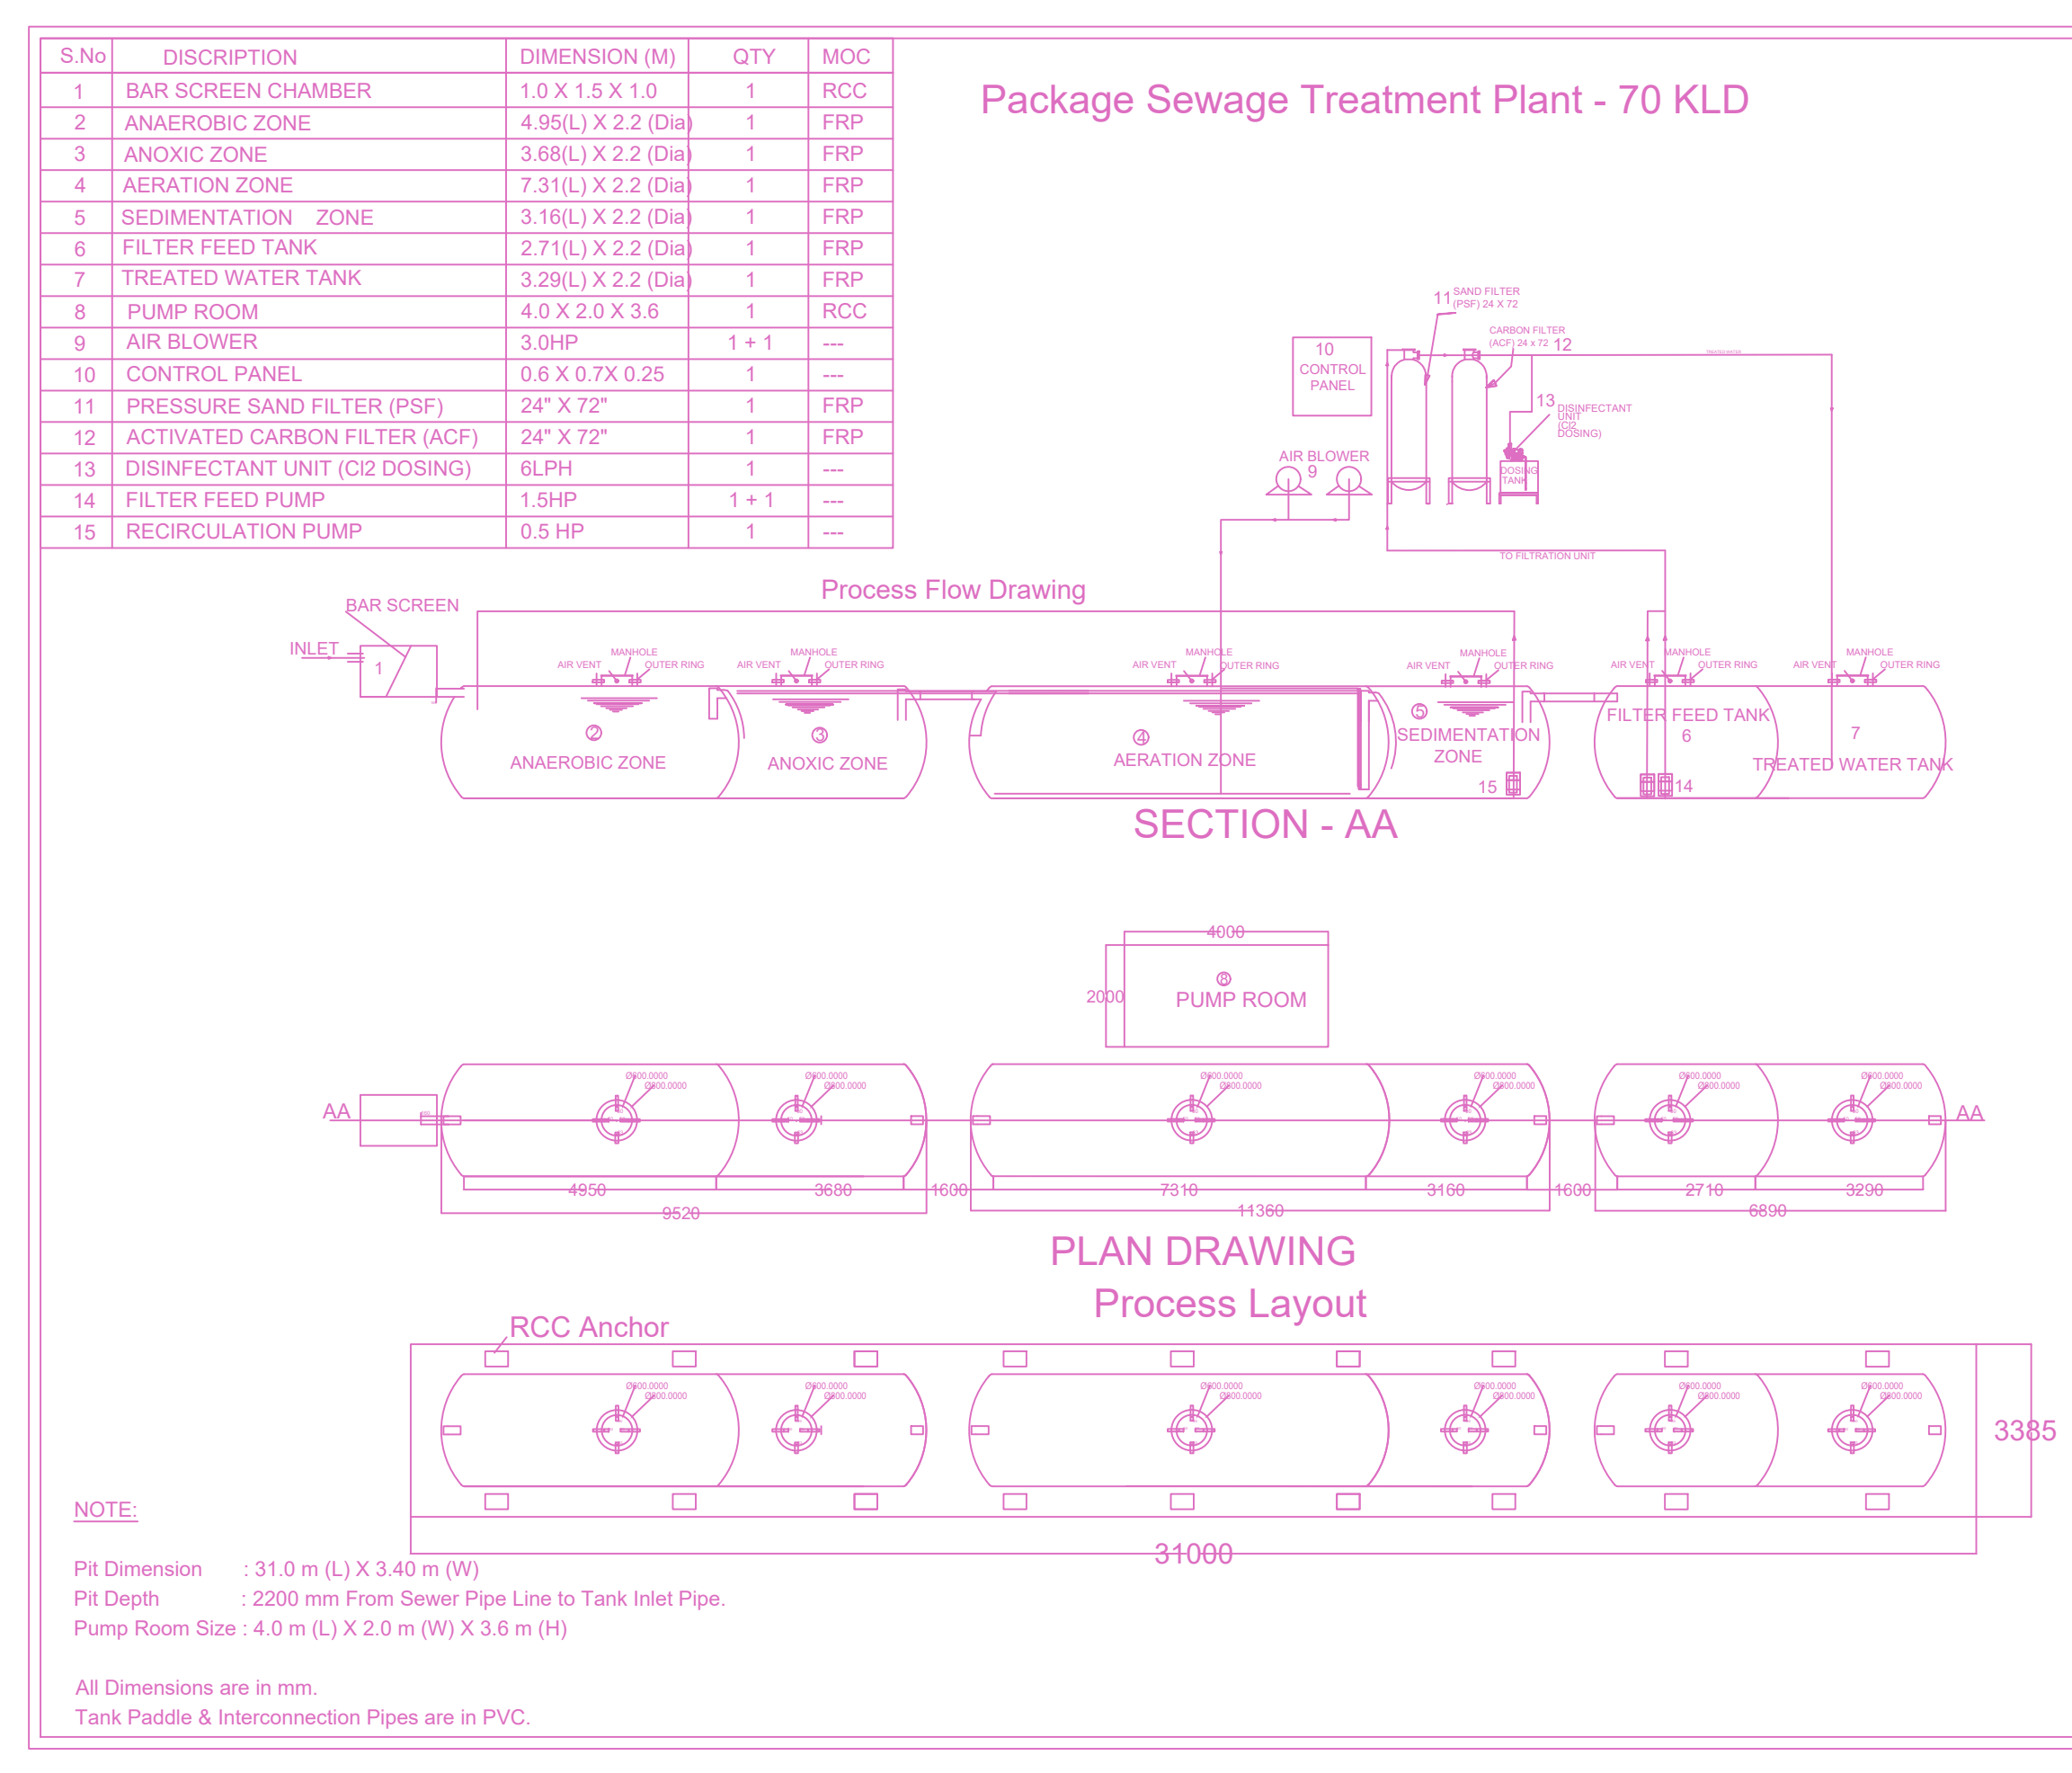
| S.No | DISCRIPTION | DIMENSION (M) | QTY | MOC |
|---|---|---|---|---|
| 1 | BAR SCREEN CHAMBER | 1.0 X 1.5 X 1.0 | 1 | RCC |
| 2 | ANAEROBIC ZONE | 4.95(L) X 2.2 (Dia) | 1 | FRP |
| 3 | ANOXIC ZONE | 3.68(L) X 2.2 (Dia) | 1 | FRP |
| 4 | AERATION ZONE | 7.31(L) X 2.2 (Dia) | 1 | FRP |
| 5 | SEDIMENTATION ZONE | 3.16(L) X 2.2 (Dia) | 1 | FRP |
| 6 | FILTER FEED TANK | 2.71(L) X 2.2 (Dia) | 1 | FRP |
| 7 | TREATED WATER TANK | 3.29(L) X 2.2 (Dia) | 1 | FRP |
| 8 | PUMP ROOM | 4.0 X 2.0 X 3.6 | 1 | RCC |
| 9 | AIR BLOWER | 3.0HP | 1 + 1 | --- |
| 10 | CONTROL PANEL | 0.6 X 0.7X 0.25 | 1 | --- |
| 11 | PRESSURE SAND FILTER (PSF) | 24" X 72" | 1 | FRP |
| 12 | ACTIVATED CARBON FILTER (ACF) | 24" X 72" | 1 | FRP |
| 13 | DISINFECTANT UNIT (Cl2 DOSING) | 6LPH | 1 | --- |
| 14 | FILTER FEED PUMP | 1.5HP | 1 + 1 | --- |
| 15 | RECIRCULATION PUMP | 0.5 HP | 1 | --- |

Package Sewage Treatment Plant - 70 KLD

11 SAND FILTER (PSF) 24 X 72
CARBON FILTER (ACF) 24 x 72 12
10 CONTROL PANEL
13 DISINFECTANT UNIT (Cl2 DOSING)
DOSING TANK
AIR BLOWER 9
TO FILTRATION UNIT

Process Flow Drawing
BAR SCREEN
INLET
1
AIR VENT MANHOLE OUTER RING
AIR VENT MANHOLE OUTER RING
AIR VENT MANHOLE OUTER RING
AIR VENT MANHOLE OUTER RING
AIR VENT MANHOLE OUTER RING
AIR VENT MANHOLE OUTER RING
② ANAEROBIC ZONE
③ ANOXIC ZONE
④ AERATION ZONE
⑤ SEDIMENTATION ZONE
15
FILTER FEED TANK 6
14
7 TREATED WATER TANK
SECTION - AA

4000
2000
⑧ PUMP ROOM
AA
Ø600.0000 Ø800.0000
AA
4950 3680 1600 7310 3160 1600 2710 3290
9520 11360 6890
PLAN DRAWING
Process Layout
RCC Anchor
Ø600.0000 Ø800.0000
3385
31000

NOTE:

Pit Dimension : 31.0 m (L) X 3.40 m (W)
Pit Depth : 2200 mm From Sewer Pipe Line to Tank Inlet Pipe.
Pump Room Size : 4.0 m (L) X 2.0 m (W) X 3.6 m (H)

All Dimensions are in mm.
Tank Paddle & Interconnection Pipes are in PVC.